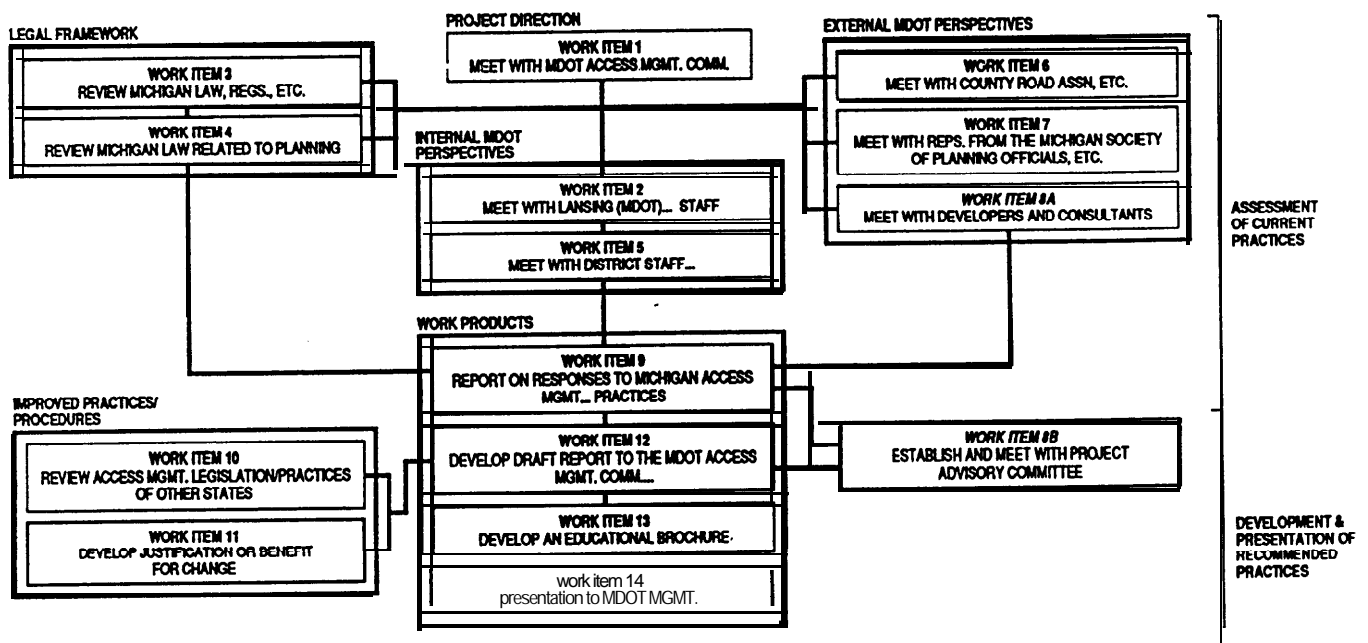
PROJECT DIRECTION

WORK ITEM 1
MEET WITH MDOT ACCESS MGMT. COMM.

LEGAL FRAMEWORK

WORK ITEM 3
REVIEW MICHIGAN LAW, REGS., ETC.

WORK ITEM 4
REVIEW MICHIGAN LAW RELATED TO PLANNING

INTERNAL MDOT PERSPECTIVES

WORK ITEM 2
MEET WITH LANSING (MDOT)... STAFF

WORK ITEM 5
MEET WITH DISTRICT STAFF...

EXTERNAL MDOT PERSPECTIVES

WORK ITEM 6
MEET WITH COUNTY ROAD ASSN, ETC.

WORK ITEM 7
MEET WITH REPS. FROM THE MICHIGAN SOCIETY OF PLANNING OFFICIALS, ETC.

WORK ITEM 8A
MEET WITH DEVELOPERS AND CONSULTANTS

ASSESSMENT OF CURRENT PRACTICES

WORK PRODUCTS

WORK ITEM 9
REPORT ON RESPONSES TO MICHIGAN ACCESS MGMT... PRACTICES

WORK ITEM 12
DEVELOP DRAFT REPORT TO THE MDOT ACCESS MGMT. COMM...

WORK ITEM 13
DEVELOP AN EDUCATIONAL BROCHURE·

work item 14
presentation to MDOT MGMT.

IMPROVED PRACTICES/ PROCEDURES

WORK ITEM 10
REVIEW ACCESS MGMT. LEGISLATION/PRACTICES OF OTHER STATES

WORK ITEM 11
DEVELOP JUSTIFICATION OR BENEFIT FOR CHANGE

WORK ITEM 8B
ESTABLISH AND MEET WITH PROJECT ADVISORY COMMITTEE

DEVELOPMENT & PRESENTATION OF RECOMMENDED PRACTICES